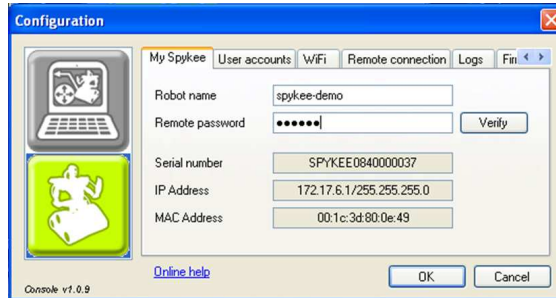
Configuration

My Spykee | User accounts | WiFi | Remote connection | Logs | Fir

Robot name: spykee-demo

Remote password: ●●●●●●

Verify

Serial number: SPYKEE0840000037

IP Address: 172.17.6.1/255.255.255.0

MAC Address: 00:1c:3d:80:0e:49

Online help

OK

Cancel

Console v1.0.9